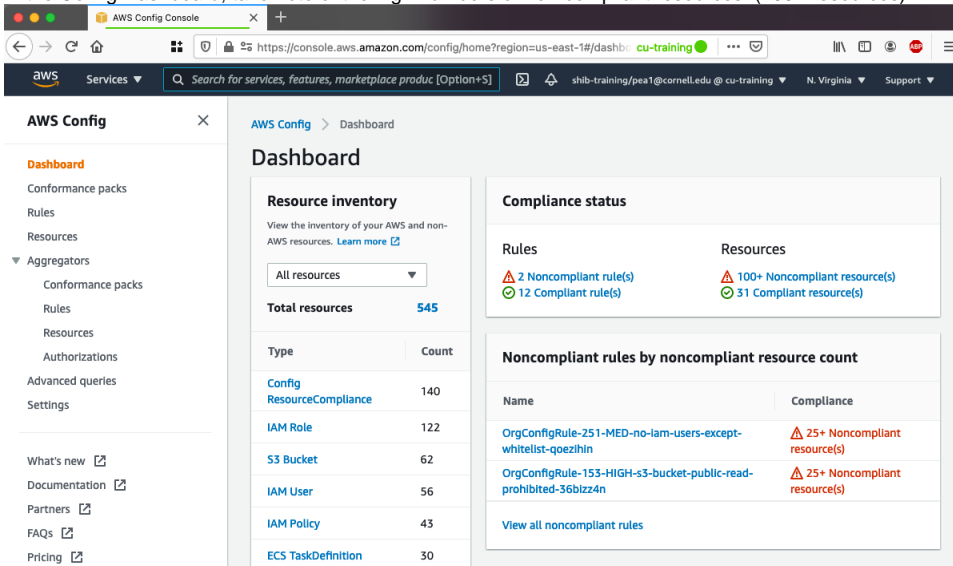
AWS Config Console

https://console.aws.amazon.com/config/home?region=us-east-1#/dashb cu-training

aws Services ▼ Search for services, features, marketplace produc [Option+S] shib-training/pea1@cornell.edu @ cu-training ▼ N. Virginia ▼ Support ▼

AWS Config

Dashboard
Conformance packs
Rules
Resources
Aggregators
Conformance packs
Rules
Resources
Authorizations
Advanced queries
Settings

What's new
Documentation
Partners
FAQs
Pricing

AWS Config > Dashboard

Dashboard

Resource inventory

View the inventory of your AWS and non-AWS resources. Learn more

All resources

Total resources 545

| Type | Count |
|---|---|
| Config ResourceCompliance | 140 |
| IAM Role | 122 |
| S3 Bucket | 62 |
| IAM User | 56 |
| IAM Policy | 43 |
| ECS TaskDefinition | 30 |

Compliance status

Rules
2 Noncompliant rule(s)
12 Compliant rule(s)

Resources
100+ Noncompliant resource(s)
31 Compliant resource(s)

Noncompliant rules by noncompliant resource count

| Name | Compliance |
|---|---|
| OrgConfigRule-251-MED-no-iam-users-except-whitelist-qoezihin | 25+ Noncompliant resource(s) |
| OrgConfigRule-153-HIGH-s3-bucket-public-read-prohibited-36bizz4n | 25+ Noncompliant resource(s) |

View all noncompliant rules